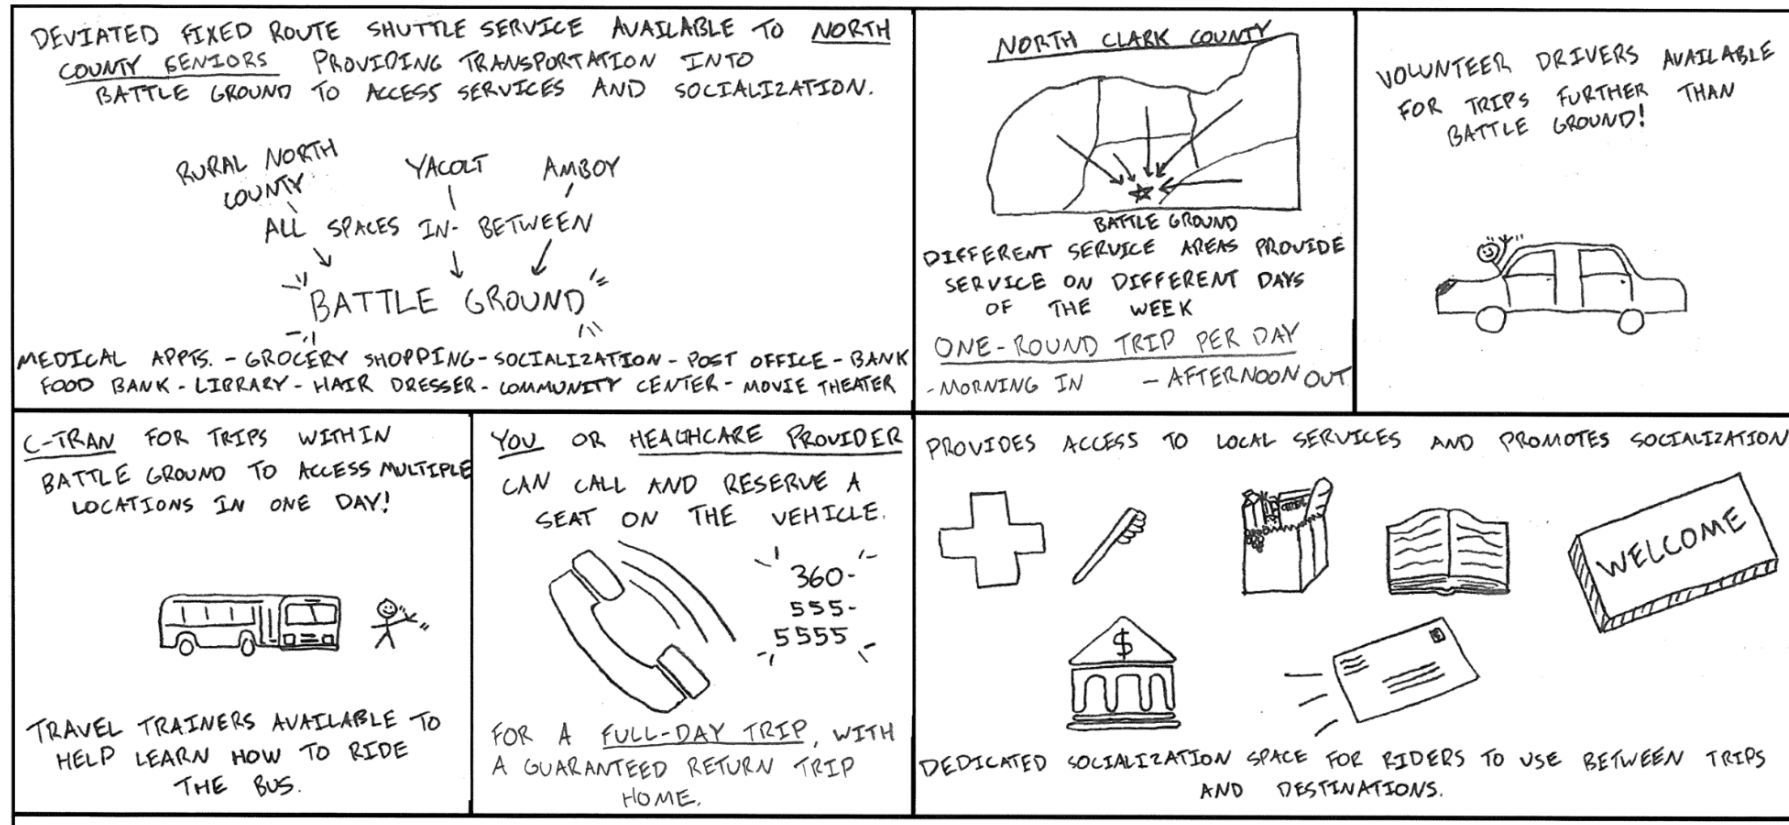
DEVIATED FIXED ROUTE SHUTTLE SERVICE AVAILABLE TO NORTH COUNTY SENIORS PROVIDING TRANSPORTATION INTO BATTLE GROUND TO ACCESS SERVICES AND SOCIALIZATION.

RURAL NORTH COUNTY

YACOLT

AMBOY

ALL SPACES IN-BETWEEN

BATTLE GROUND

MEDICAL APPTS. - GROCERY SHOPPING - SOCIALIZATION - POST OFFICE - BANK
FOOD BANK - LIBRARY - HAIR DRESSER - COMMUNITY CENTER - MOVIE THEATER

NORTH CLARK COUNTY

BATTLE GROUND

DIFFERENT SERVICE AREAS PROVIDE SERVICE ON DIFFERENT DAYS OF THE WEEK

ONE-ROUND TRIP PER DAY

-MORNING IN -AFTERNOON OUT

VOLUNTEER DRIVERS AVAILABLE FOR TRIPS FURTHER THAN BATTLE GROUND!

C-TRAN FOR TRIPS WITHIN BATTLE GROUND TO ACCESS MULTIPLE LOCATIONS IN ONE DAY!

TRAVEL TRAINERS AVAILABLE TO HELP LEARN HOW TO RIDE THE BUS.

YOU OR HEALTHCARE PROVIDER CAN CALL AND RESERVE A SEAT ON THE VEHICLE.

360-555-5555

FOR A FULL-DAY TRIP, WITH A GUARANTEED RETURN TRIP HOME.

PROVIDES ACCESS TO LOCAL SERVICES AND PROMOTES SOCIALIZATION

WELCOME

$

DEDICATED SOCIALIZATION SPACE FOR RIDERS TO USE BETWEEN TRIPS AND DESTINATIONS.